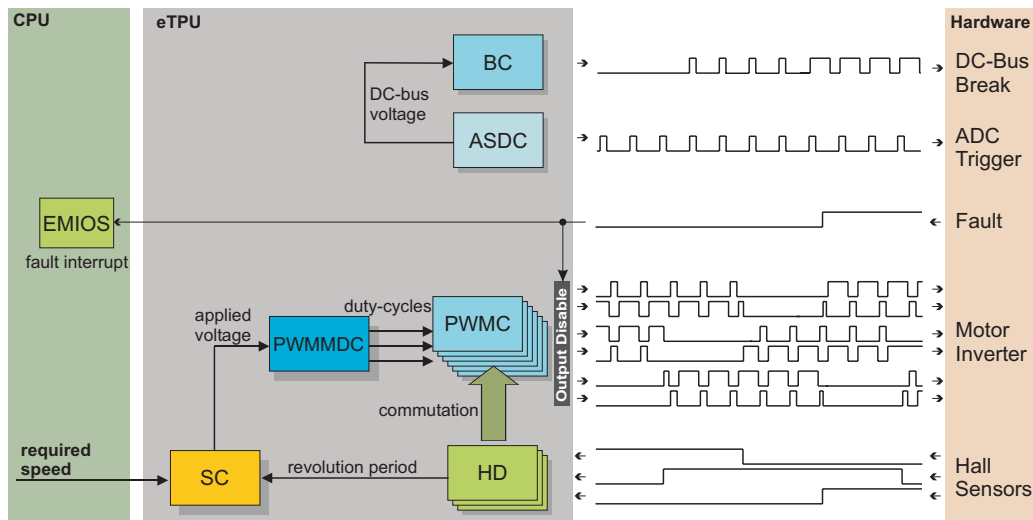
CPU

eTPU

Hardware

BC

DC-bus voltage

ASDC

DC-Bus Break

ADC Trigger

EMIOS

fault interrupt

Fault

Output Disable

applied voltage

duty-cycles

PWMMDC

PWMC

Motor Inverter

commutation

required speed

SC

revolution period

HD

Hall Sensors